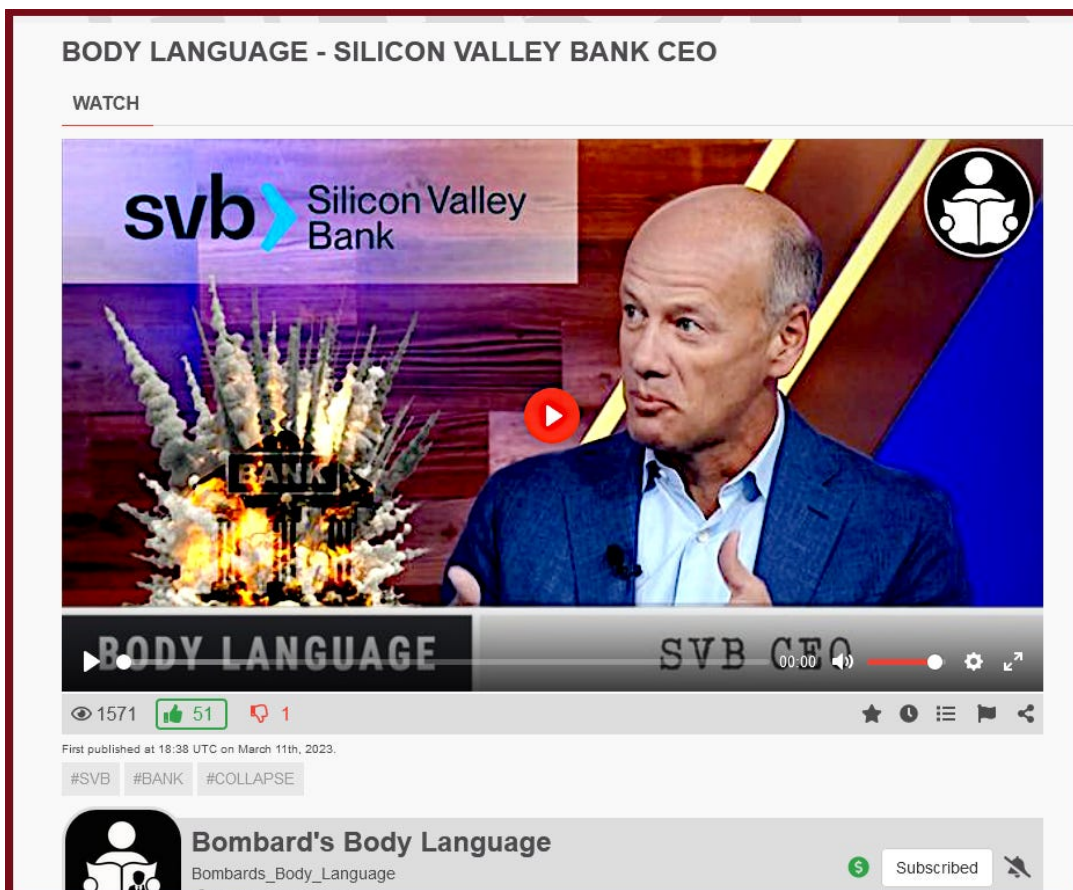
BODY LANGUAGE - SILICON VALLEY BANK CEO

WATCH

svb Silicon Valley Bank

BANK

BODY LANGUAGE

SVB CEO

00:00

1571 51 1

First published at 18:38 UTC on March 11th, 2023.

#SVB #BANK #COLLAPSE

Bombard's Body Language

Bombards_Body_Language

Subscribed